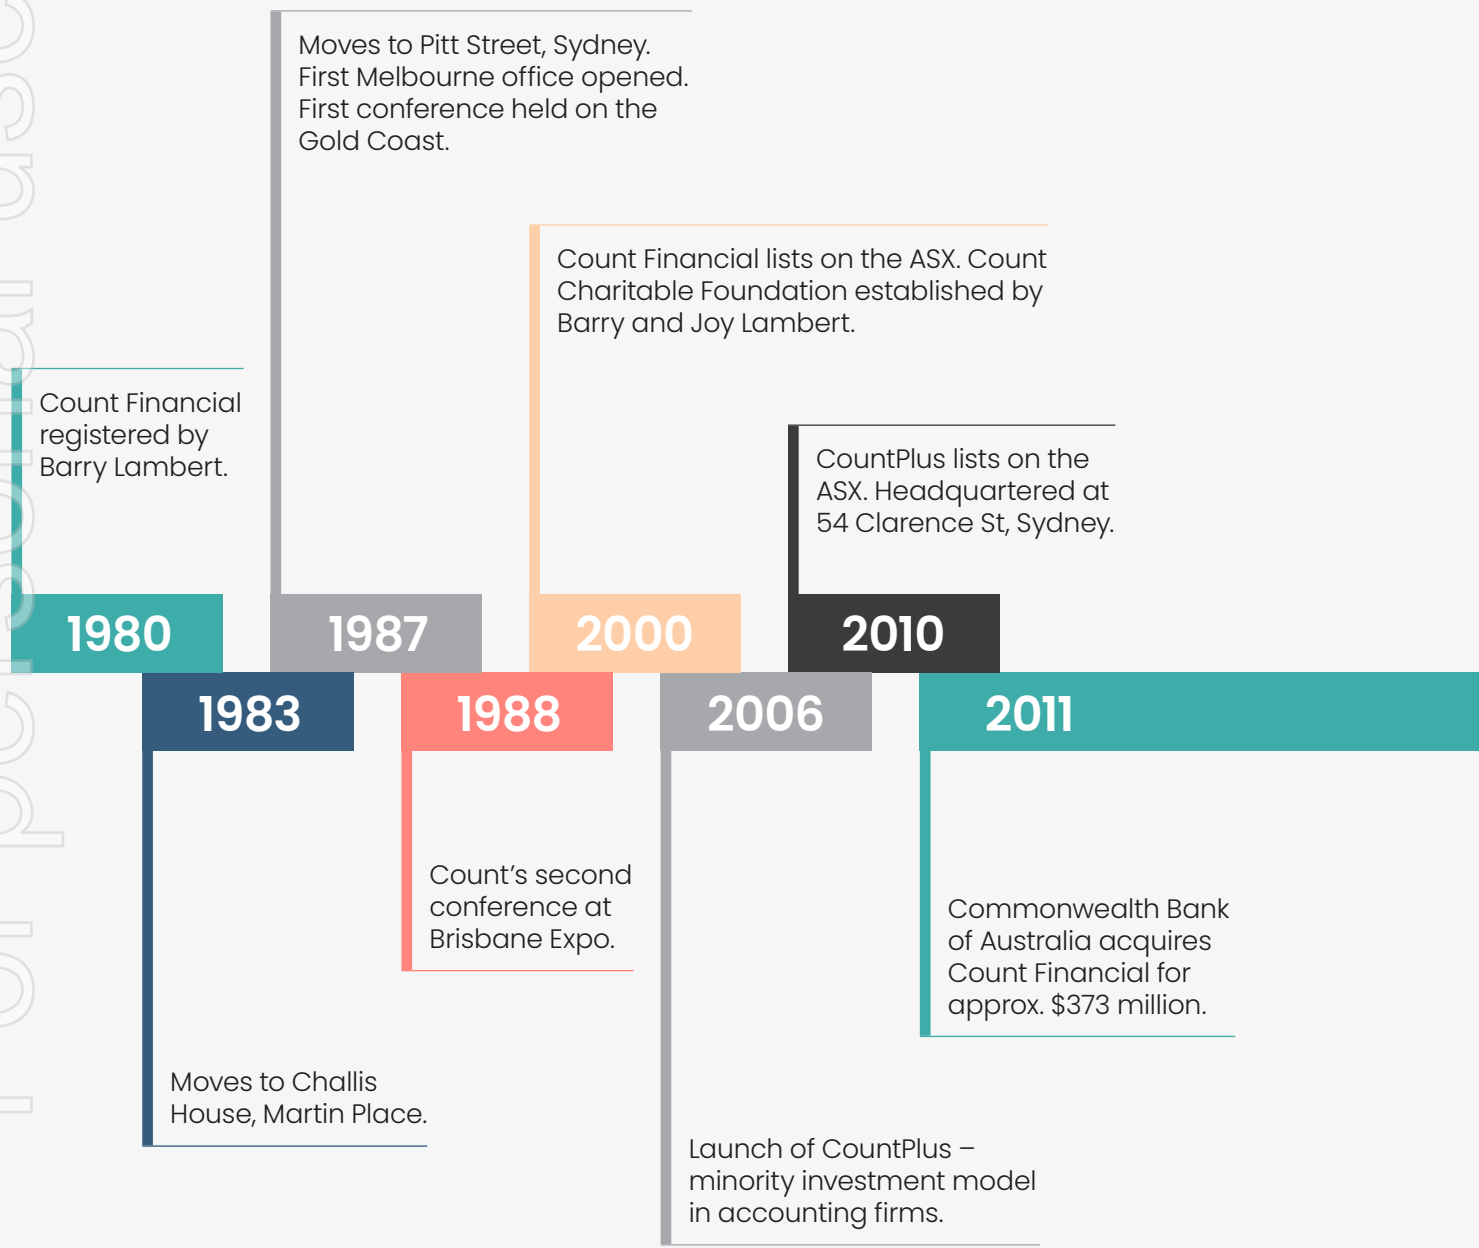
Moves to Pitt Street, Sydney. First Melbourne office opened. First conference held on the Gold Coast.

Count Financial lists on the ASX. Count Charitable Foundation established by Barry and Joy Lambert.

Count Financial registered by Barry Lambert.

CountPlus lists on the ASX. Headquartered at 54 Clarence St, Sydney.

1980

1987

2000

2010

1983

1988

2006

2011

Count's second conference at Brisbane Expo.

Commonwealth Bank of Australia acquires Count Financial for approx. $373 million.

Moves to Challis House, Martin Place.

Launch of CountPlus – minority investment model in accounting firms.